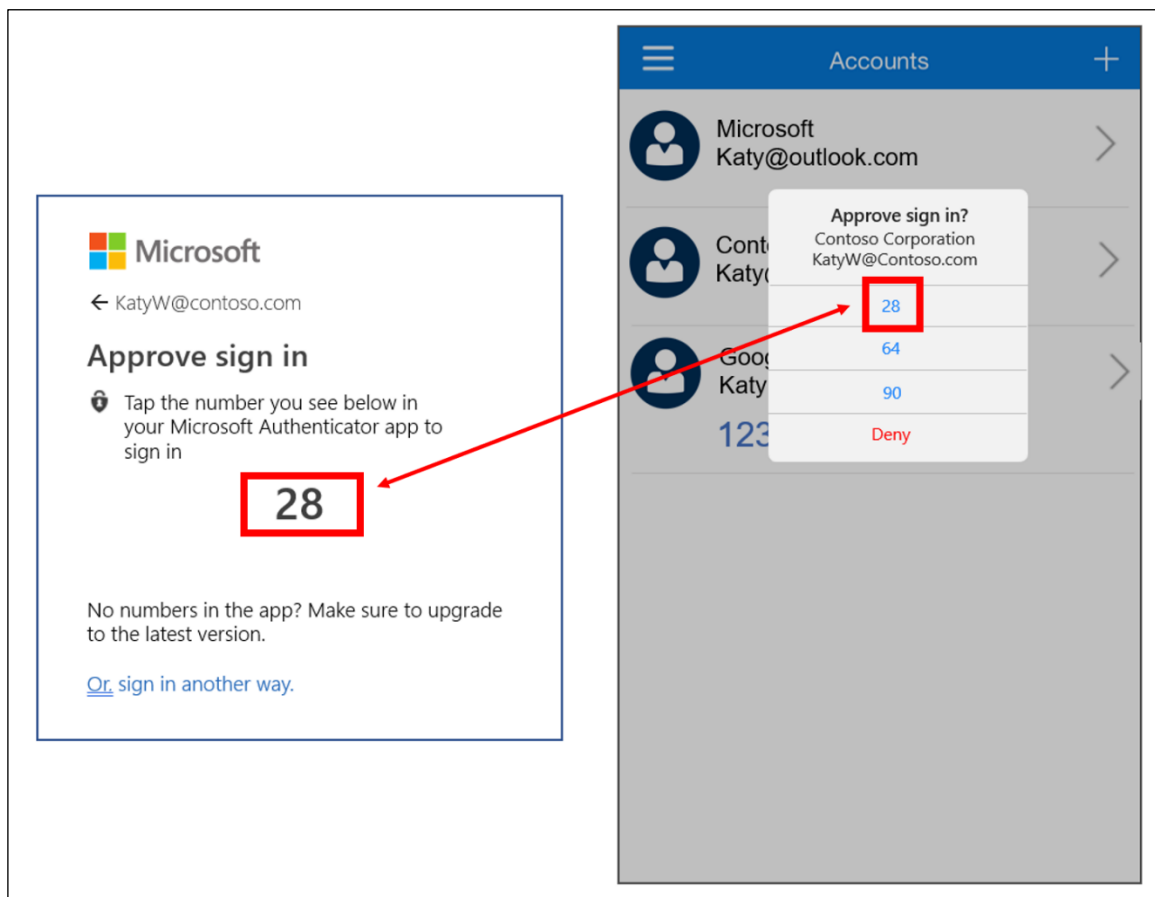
Microsoft

← KatyW@contoso.com

Approve sign in

Tap the number you see below in your Microsoft Authenticator app to sign in

28

No numbers in the app? Make sure to upgrade to the latest version.

Or, sign in another way.

Accounts

+

Microsoft
Katy@outlook.com

Conto
Katy

Goog
Katy
123

Approve sign in?
Contoso Corporation
KatyW@Contoso.com

28

64

90

Deny